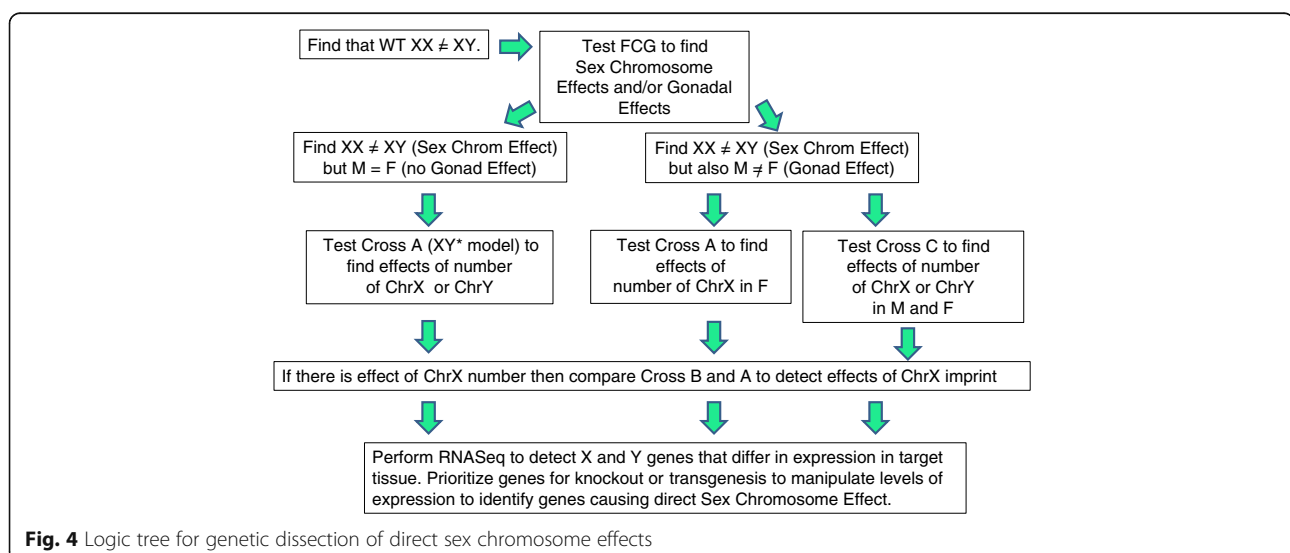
Find that WT XX ≠ XY.

Test FCG to find Sex Chromosome Effects and/or Gonadal Effects

Find XX ≠ XY (Sex Chrom Effect) but M = F (no Gonad Effect)

Find XX ≠ XY (Sex Chrom Effect) but also M ≠ F (Gonad Effect)

Test Cross A (XY* model) to find effects of number of ChrX or ChrY

Test Cross A to find effects of number of ChrX in F

Test Cross C to find effects of number of ChrX or ChrY in M and F

If there is effect of ChrX number then compare Cross B and A to detect effects of ChrX imprint

Perform RNASeq to detect X and Y genes that differ in expression in target tissue. Prioritize genes for knockout or transgenesis to manipulate levels of expression to identify genes causing direct Sex Chromosome Effect.

**Fig. 4** Logic tree for genetic dissection of direct sex chromosome effects